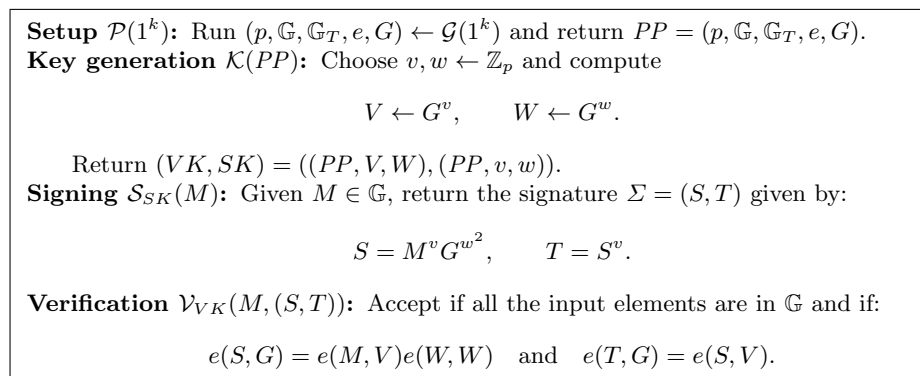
**Setup** $\mathcal{P}(1^k)$**:** Run $(p, \mathbb{G}, \mathbb{G}_T, e, G) \leftarrow \mathcal{G}(1^k)$ and return $PP = (p, \mathbb{G}, \mathbb{G}_T, e, G)$.
**Key generation** $\mathcal{K}(PP)$**:** Choose $v, w \leftarrow \mathbb{Z}_p$ and compute

$V \leftarrow G^v, \qquad W \leftarrow G^w.$

Return $(VK, SK) = ((PP, V, W), (PP, v, w))$.
**Signing** $\mathcal{S}_{SK}(M)$**:** Given $M \in \mathbb{G}$, return the signature $\Sigma = (S, T)$ given by:

$S = M^v G^{w^2}, \qquad T = S^v.$

**Verification** $\mathcal{V}_{VK}(M, (S, T))$**:** Accept if all the input elements are in $\mathbb{G}$ and if:

$e(S, G) = e(M, V)e(W, W) \quad \text{and} \quad e(T, G) = e(S, V).$